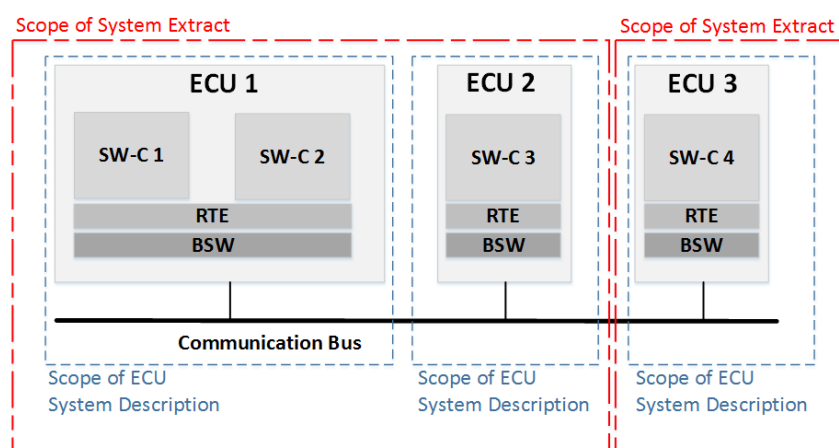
Scope of System Extract

Scope of System Extract

ECU 1

SW-C 1

SW-C 2

RTE

BSW

ECU 2

SW-C 3

RTE

BSW

ECU 3

SW-C 4

RTE

BSW

Communication Bus

Scope of ECU System Description

Scope of ECU System Description

Scope of ECU System Description